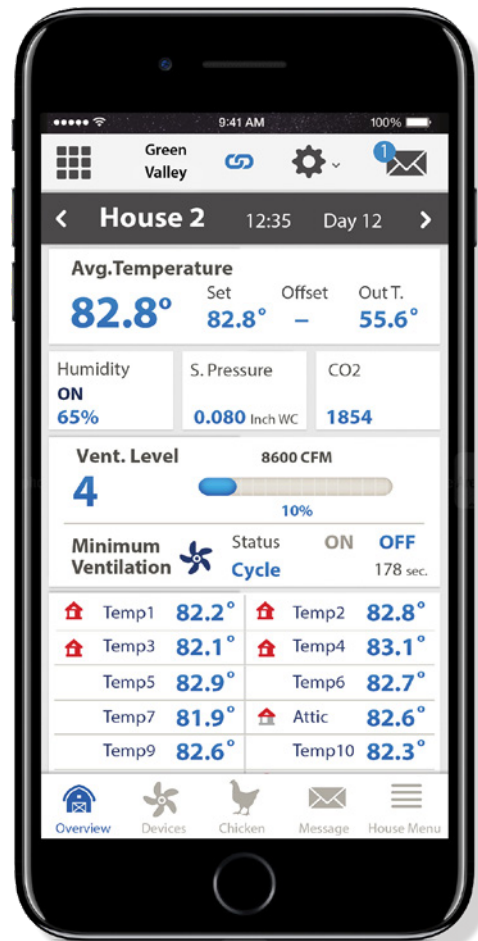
9:41 AM 100%

Green Valley

1

House 2 12:35 Day 12

Avg.Temperature
82.8° Set 82.8° Offset – Out T. 55.6°

Humidity ON 65%

S. Pressure 0.080 Inch WC

CO2 1854

Vent. Level 4

8600 CFM

10%

Minimum Ventilation

Status Cycle

ON OFF

178 sec.

| Temp1 | 82.2° | Temp2 | 82.8° |
|---|---|---|---|
| Temp3 | 82.1° | Temp4 | 83.1° |
| Temp5 | 82.9° | Temp6 | 82.7° |
| Temp7 | 81.9° | Attic | 82.6° |
| Temp9 | 82.6° | Temp10 | 82.3° |

Overview Devices Chicken Message House Menu